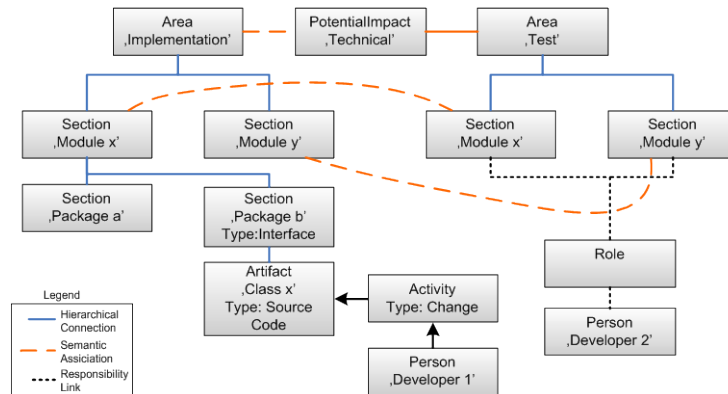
Area
‚Implementation'

PotentialImpact
‚Technical'

Area
‚Test'

Section
‚Module x'

Section
‚Module y'

Section
‚Module x'

Section
‚Module y'

Section
‚Package a'

Section
‚Package b'
Type:Interface

Role

Artifact
‚Class x'
Type: Source Code

Activity
Type: Change

Person
‚Developer 2'

Person
‚Developer 1'

Legend
Hierarchical Connection
Semantic Assiciation
Responsibility Link